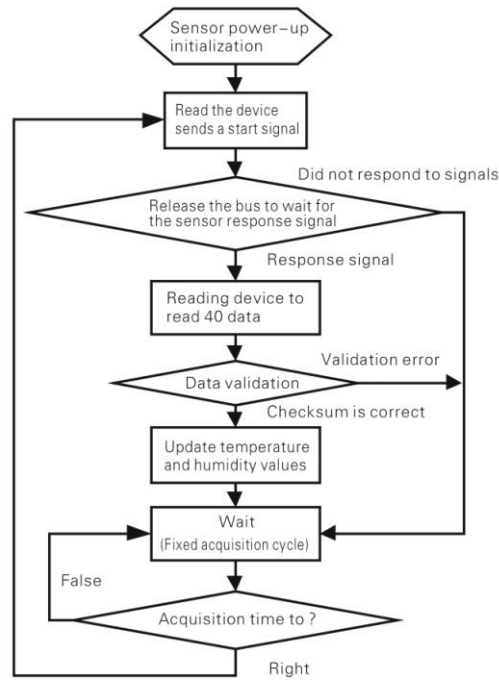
Sensor power-up initialization

Read the device sends a start signal

Did not respond to signals

Release the bus to wait for the sensor response signal

Response signal

Reading device to read 40 data

Validation error

Data validation

Checksum is correct

Update temperature and humidity values

Wait
(Fixed acquisition cycle)

False

Acquisition time to ?

Right